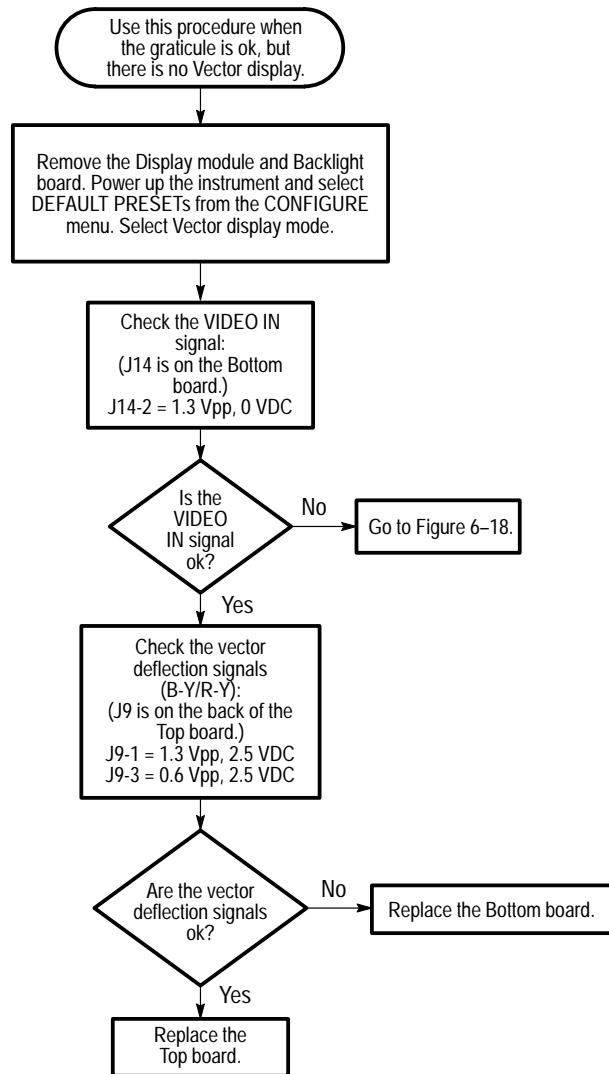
Use this procedure when the graticule is ok, but there is no Vector display.

Remove the Display module and Backlight board. Power up the instrument and select DEFAULT PRESETs from the CONFIGURE menu. Select Vector display mode.

Check the VIDEO IN signal:
(J14 is on the Bottom board.)
J14-2 = 1.3 Vpp, 0 VDC

Is the VIDEO IN signal ok?

No

Go to Figure 6–18.

Yes

Check the vector deflection signals (B-Y/R-Y):
(J9 is on the back of the Top board.)
J9-1 = 1.3 Vpp, 2.5 VDC
J9-3 = 0.6 Vpp, 2.5 VDC

Are the vector deflection signals ok?

No

Replace the Bottom board.

Yes

Replace the Top board.